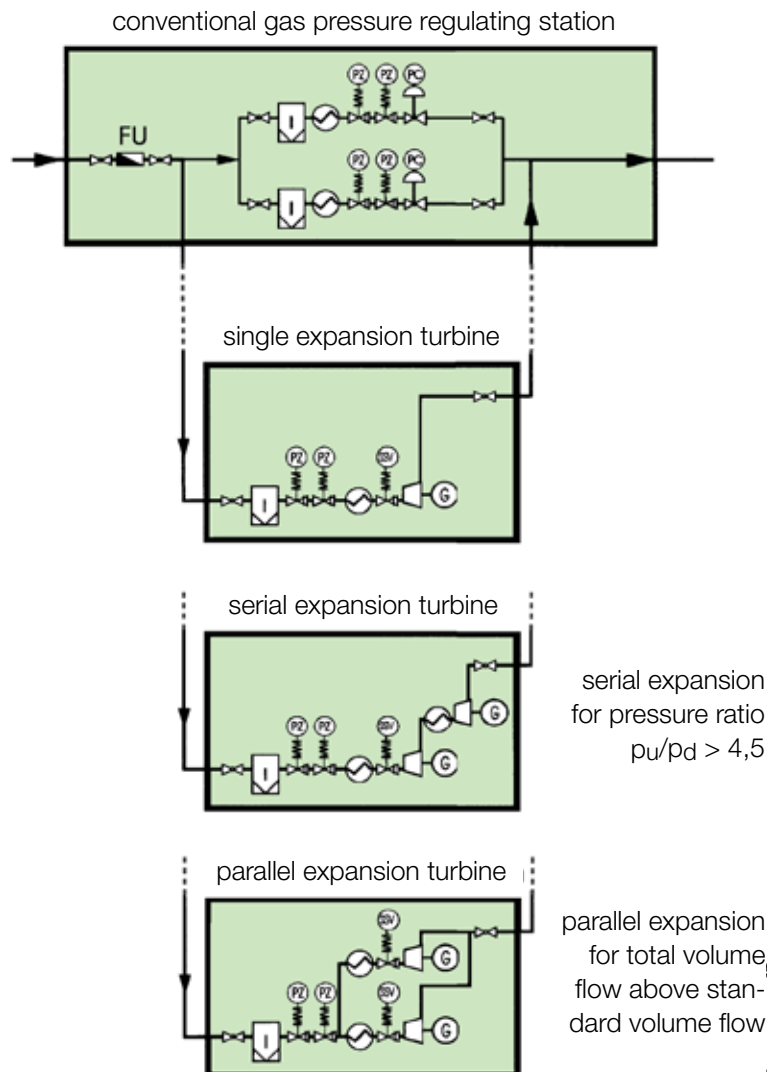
conventional gas pressure regulating station

FU

PZ PZ PC

PZ PZ PC

single expansion turbine

PZ PZ SSV G

serial expansion turbine

PZ PZ SSV G G

serial expansion for pressure ratio $p_u/p_d > 4,5$

parallel expansion turbine

SSV G PZ PZ SSV G

parallel expansion for total volume flow above standard volume flow